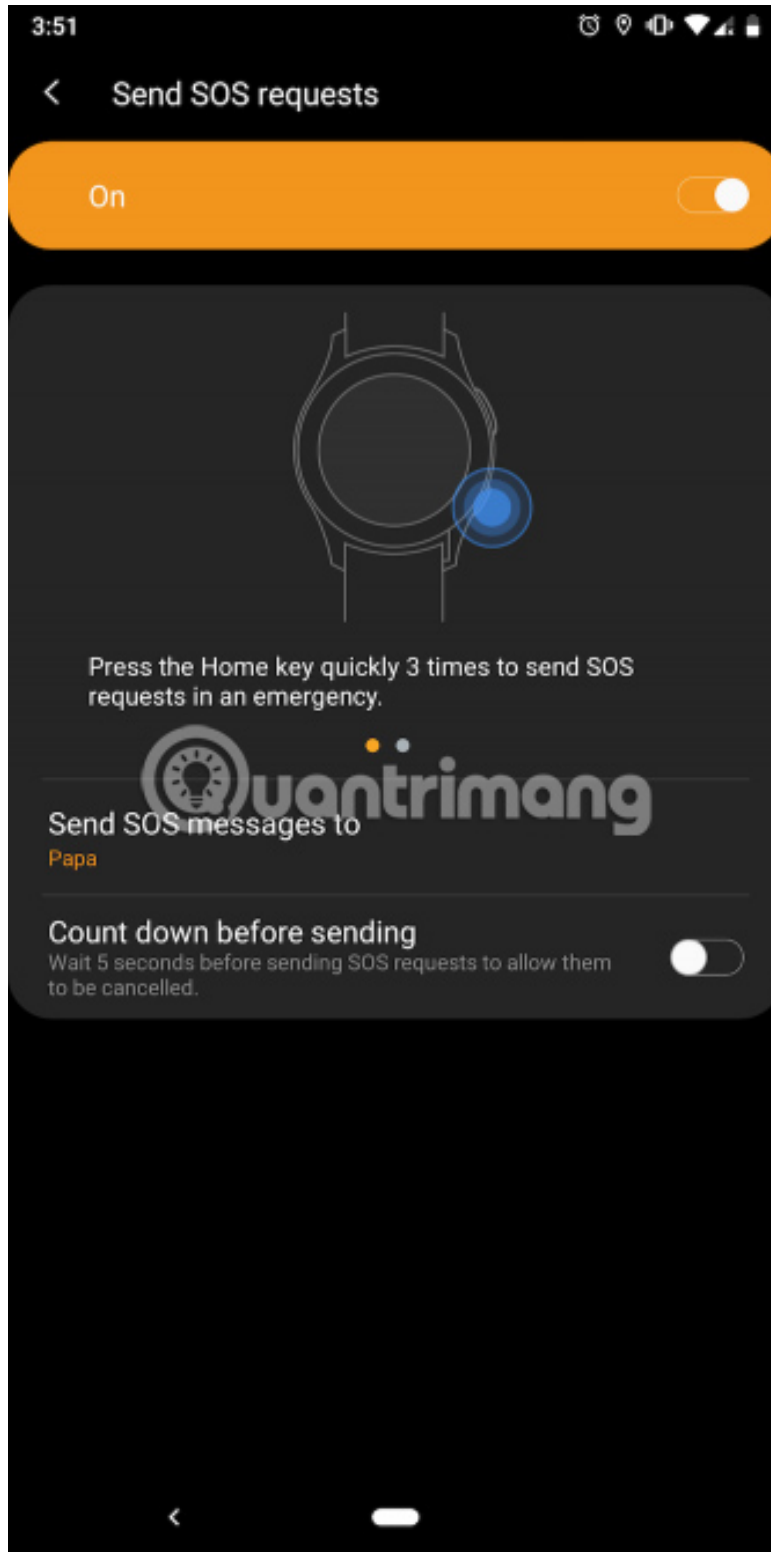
3:51

Send SOS requests

On

Press the Home key quickly 3 times to send SOS requests in an emergency.

Quantrimang

Send SOS messages to
Papa

Count down before sending
Wait 5 seconds before sending SOS requests to allow them to be cancelled.